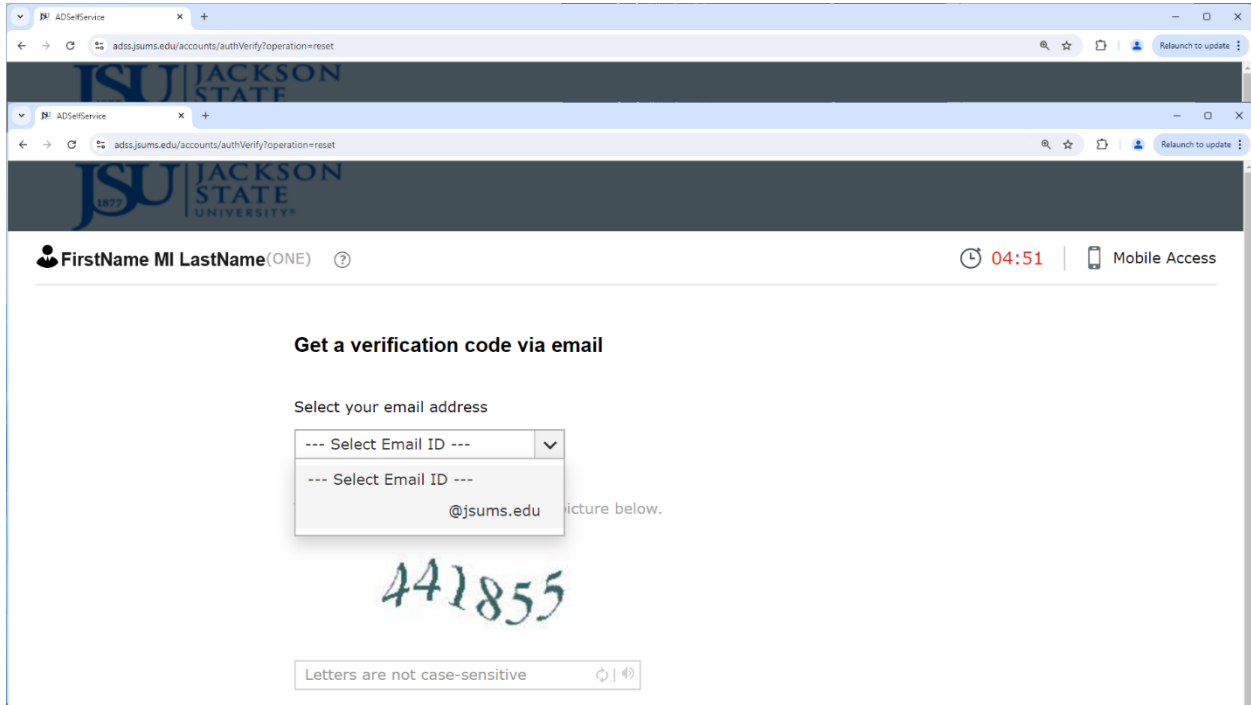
ADSelfService
adss.jsums.edu/accounts/authVerify?operation=reset
Relaunch to update
JSU JACKSON STATE

ADSelfService
adss.jsums.edu/accounts/authVerify?operation=reset
Relaunch to update
JSU 1877 JACKSON STATE UNIVERSITY

FirstName MI LastName(ONE) ?
04:51 Mobile Access

Get a verification code via email

Select your email address
--- Select Email ID ---
--- Select Email ID ---
@jsums.edu
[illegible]picture below.

441855

Letters are not case-sensitive